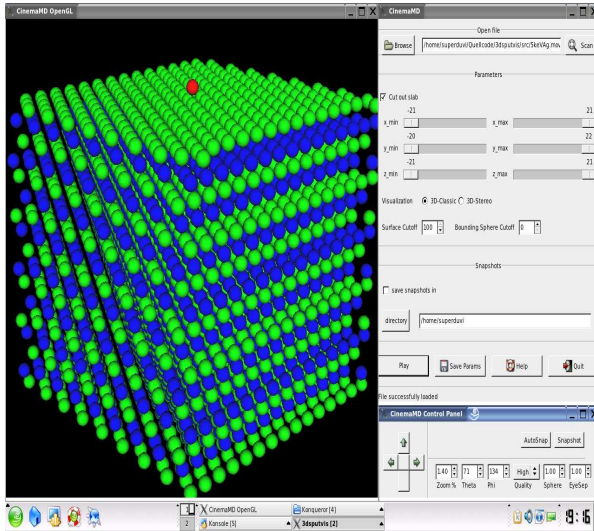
CinemaMD OpenGL

CinemaMD

Open file

Browse /home/superduvi/Quellcode/3dsputvis/src/5keVAg.mov Scan

Parameters

Cut out slab

-21 21
x_min x_max
-20 22
y_min y_max
-21 21
z_min z_max

Visualization 3D-Classic 3D-Stereo

Surface Cutoff 100 Bounding Sphere Cutoff 0

Snapshots

save snapshots in

directory /home/superduvi

Play Save Params Help Quit

File successfully loaded

CinemaMD Control Panel

AutoSnap Snapshot

1.40 Zoom % 71 Theta 134 Phi High Quality 1.00 Sphere 1.00 EyeSep

CinemaMD OpenGL Konqueror (4)
2 Konsole (5) 3dsputvis (2)

8:16